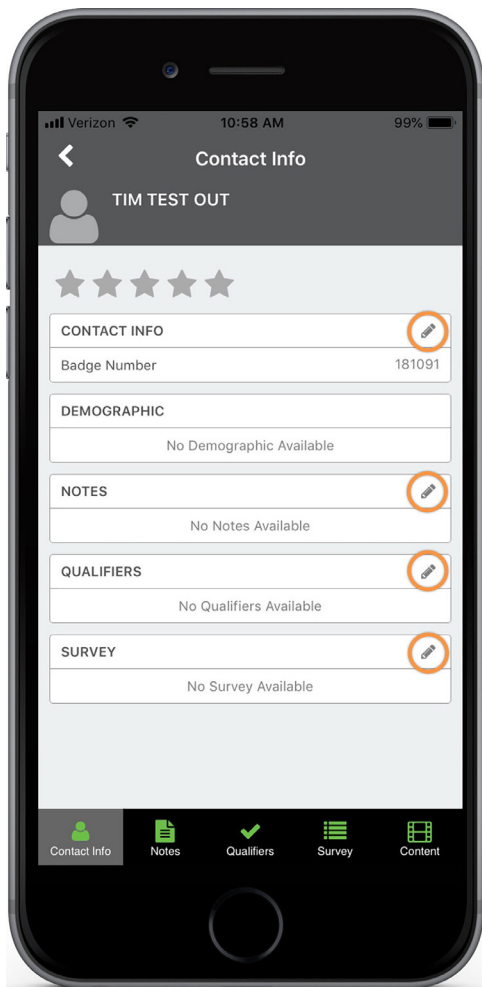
Verizon 10:58 AM 99%

Contact Info

TIM TEST OUT

CONTACT INFO

Badge Number 181091

DEMOGRAPHIC

No Demographic Available

NOTES

No Notes Available

QUALIFIERS

No Qualifiers Available

SURVEY

No Survey Available

Contact Info Notes Qualifiers Survey Content